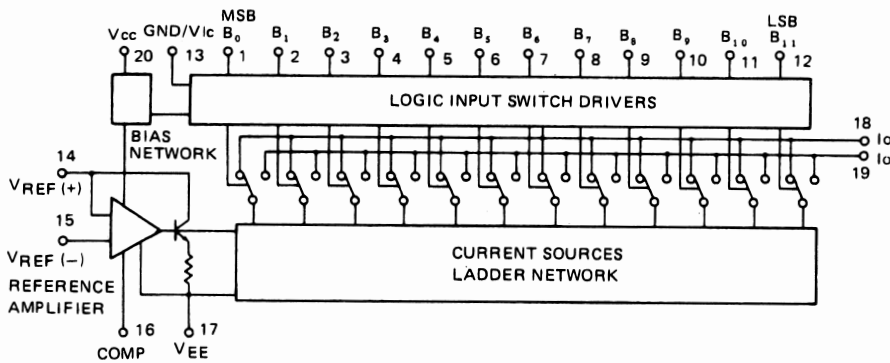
Vcc 20
GND/Vlc 13
MSB
$B_0$ 1
$B_1$ 2
$B_2$ 3
$B_3$ 4
$B_4$ 5
$B_5$ 6
$B_6$ 7
$B_7$ 8
$B_8$ 9
$B_9$ 10
$B_{10}$ 11
LSB
$B_{11}$ 12

LOGIC INPUT SWITCH DRIVERS

BIAS NETWORK

18 Io
19 Io

14
$V_{REF}$ (+)
15
$V_{REF}$ (−)
REFERENCE AMPLIFIER

CURRENT SOURCES
LADDER NETWORK

16
COMP
17
$V_{EE}$